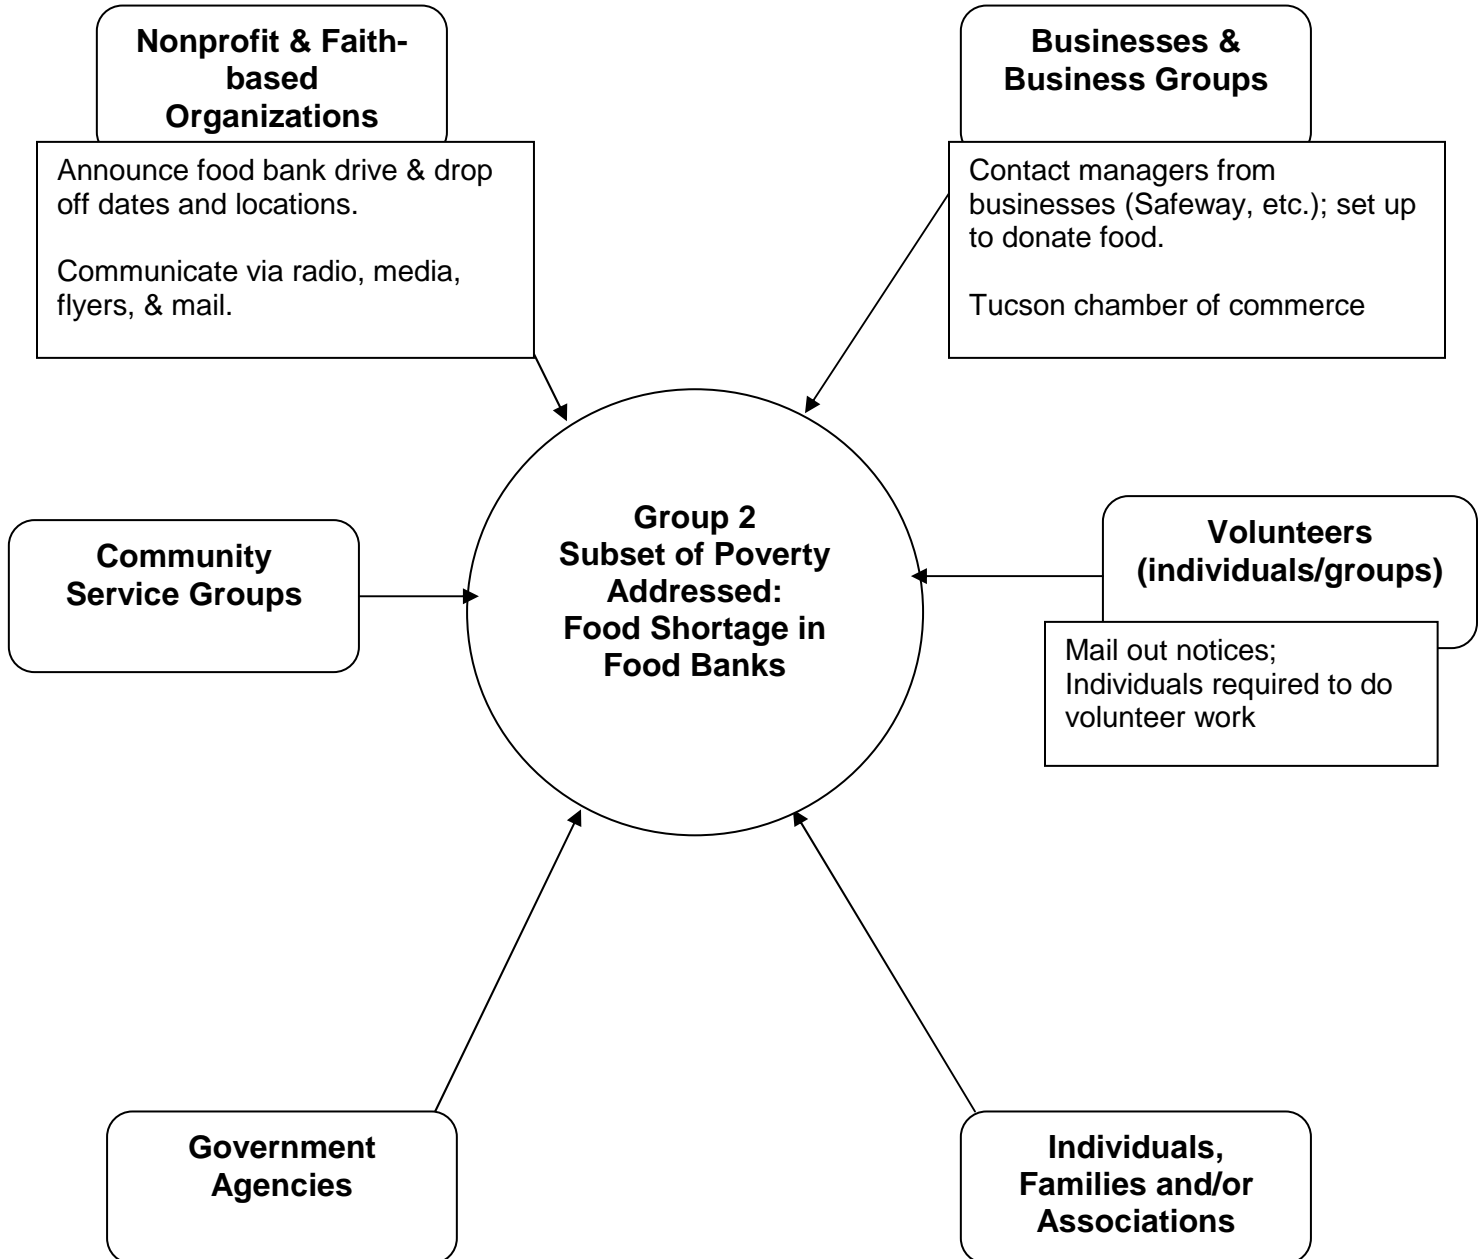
Nonprofit & Faith-based Organizations

Announce food bank drive & drop off dates and locations.

Communicate via radio, media, flyers, & mail.

Businesses & Business Groups

Contact managers from businesses (Safeway, etc.); set up to donate food.

Tucson chamber of commerce

Community Service Groups

Group 2
Subset of Poverty Addressed:
Food Shortage in Food Banks

Volunteers (individuals/groups)

Mail out notices;
Individuals required to do volunteer work

Government Agencies

Individuals, Families and/or Associations